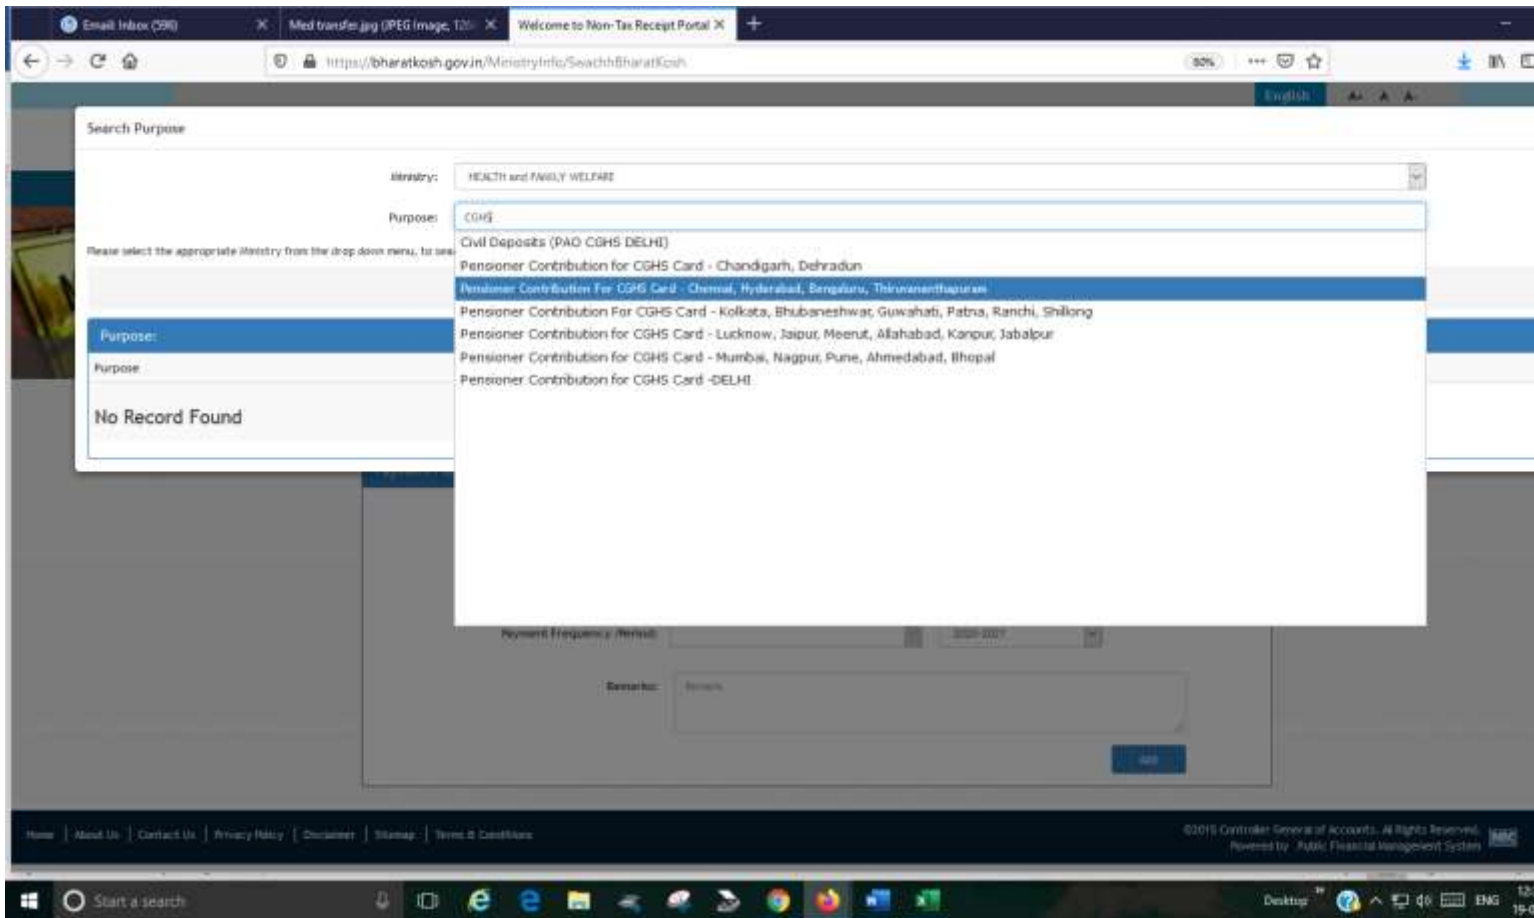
Email Inbox (398)
Med transfer.jpg (JPEG Image, 12...
Welcome to Non-Tax Receipt Portal

https://bharatkosh.gov.in/MinistryInfo/SearchBharatKosh

80%

English

A+ A A-

Search Purpose

Ministry: HEALTH and FAMILY WELFARE

Purpose: CGHS

Please select the appropriate Ministry from the drop down menu, to sea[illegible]

Civil Deposits (PAO CGHS DELHI)
Pensioner Contribution for CGHS Card - Chandigarh, Dehradun
Pensioner Contribution For CGHS Card - Chennai, Hyderabad, Bengaluru, Thiruvananthapuram
Pensioner Contribution For CGHS Card - Kolkata, Bhubaneshwar, Guwahati, Patna, Ranchi, Shillong
Pensioner Contribution for CGHS Card - Lucknow, Jaipur, Meerut, Allahabad, Kanpur, Jabalpur
Pensioner Contribution for CGHS Card - Mumbai, Nagpur, Pune, Ahmedabad, Bhopal
Pensioner Contribution for CGHS Card -DELHI

Purpose:

Purpose

No Record Found

Payment Frequency /Period: 2020-2021

Remarks: Remarks

Add

Home | About Us | Contact Us | Privacy Policy | Disclaimer | Sitemap | Terms & Conditions

©2015 Controller General of Accounts. All Rights Reserved.
Powered by Public Financial Management System

NIC

Start a search

Desktop

ENG

12:
19-